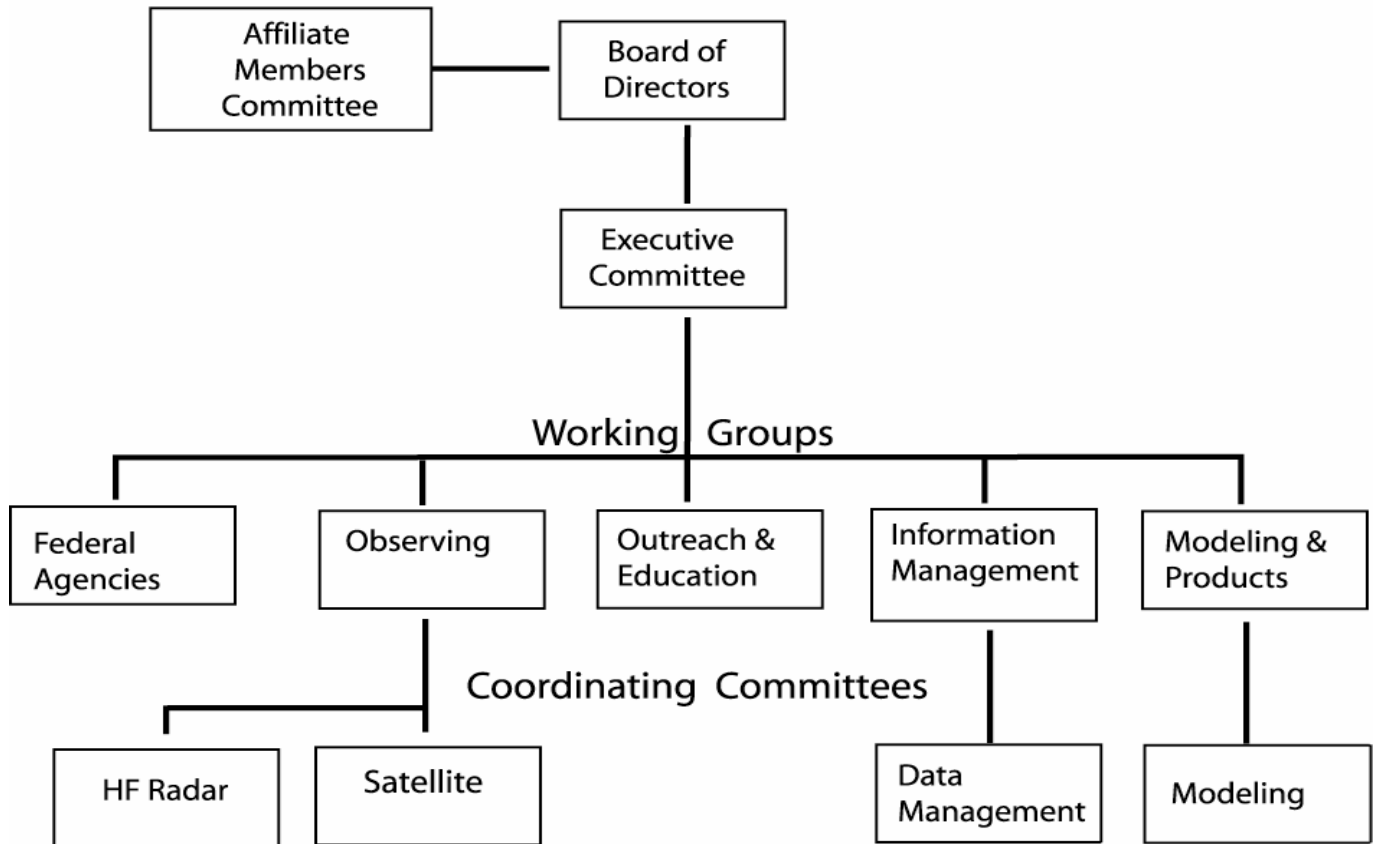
Affiliate Members Committee

Board of Directors

Executive Committee

Working Groups

Federal Agencies

Observing

Outreach & Education

Information Management

Modeling & Products

Coordinating Committees

HF Radar

Satellite

Data Management

Modeling